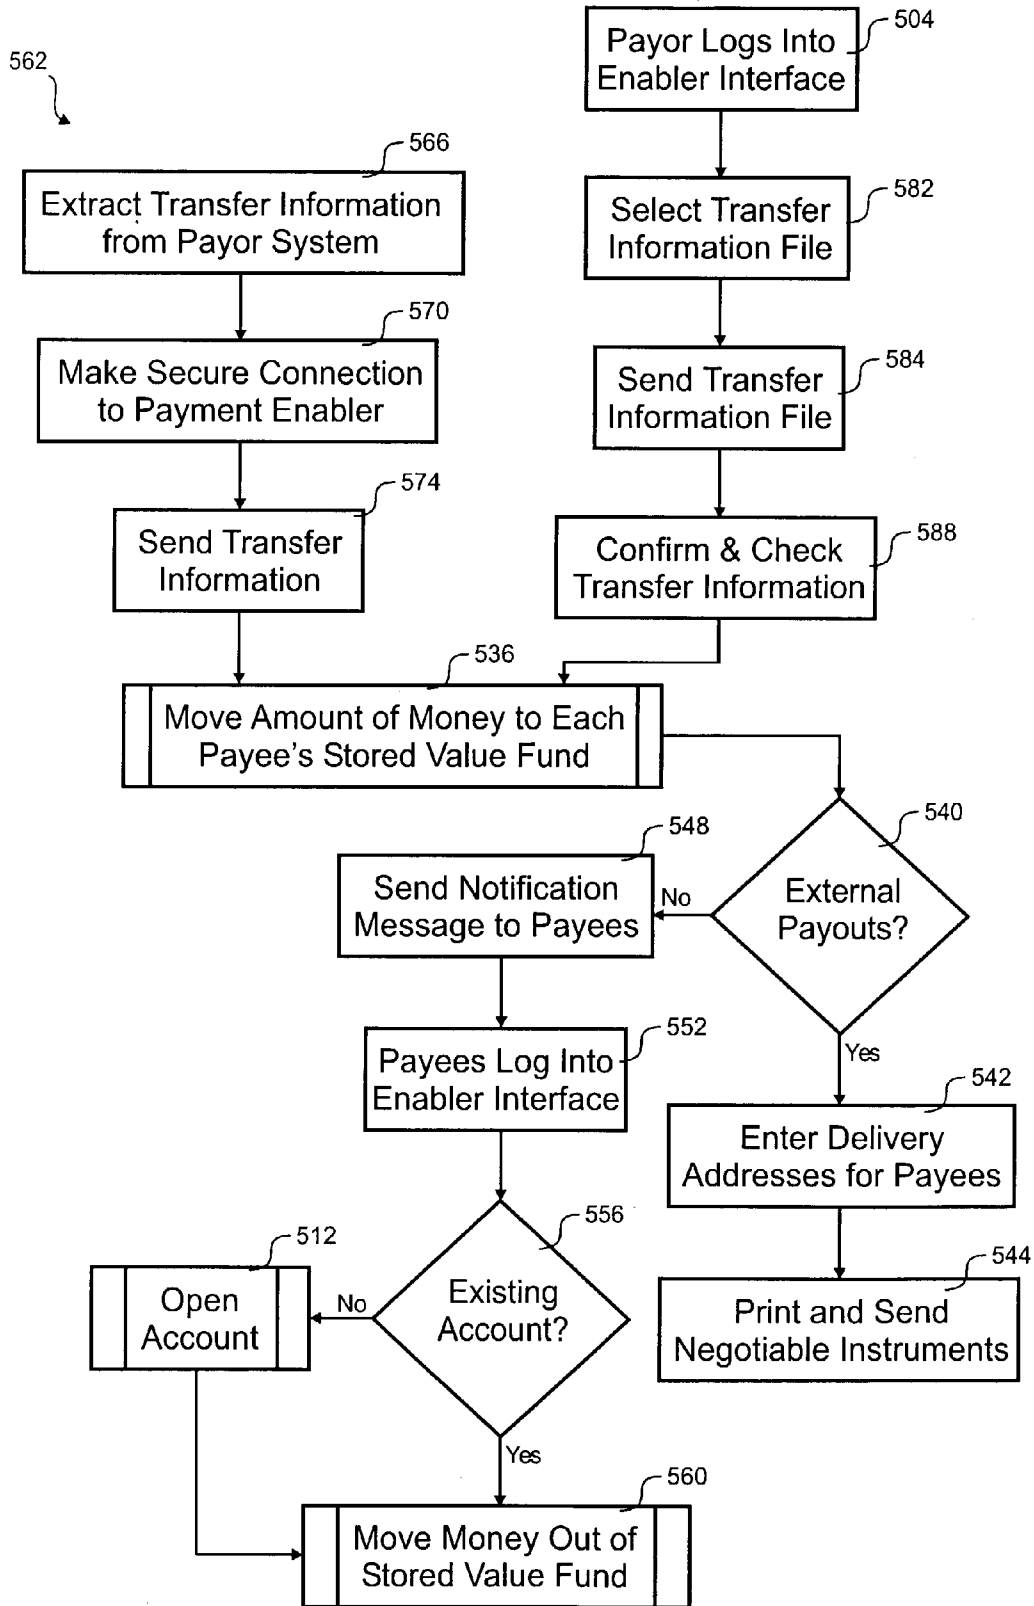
562

Payor Logs Into Enabler Interface
504

Extract Transfer Information from Payor System
566

Select Transfer Information File
582

Make Secure Connection to Payment Enabler
570

Send Transfer Information File
584

Send Transfer Information
574

Confirm & Check Transfer Information
588

Move Amount of Money to Each Payee's Stored Value Fund
536

External Payouts?
540

Send Notification Message to Payees
548

No

Payees Log Into Enabler Interface
552

Yes

Enter Delivery Addresses for Payees
542

Existing Account?
556

Open Account
512

No

Print and Send Negotiable Instruments
544

Yes

Move Money Out of Stored Value Fund
560